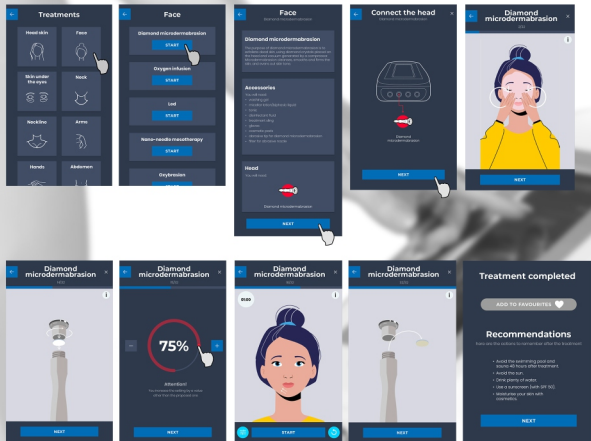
Treatments

Head skin

Face

Skin under the eyes

Neck

Neckline

Arms

Hands

Abdomen

Face

Diamond microdermabrasion

START

Oxygen infusion

START

Led

START

Nano-needle mesotherapy

START

Oxybrasion

Face

Diamond microdermabrasion

Diamond microdermabrasion

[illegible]

Accessories

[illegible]

Head

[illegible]

Diamond microdermabrasion

NEXT

Connect the head

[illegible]

Diamond microdermabrasion

NEXT

Diamond microdermabrasion

NEXT

Diamond microdermabrasion

NEXT

Diamond microdermabrasion

75%

Attention!

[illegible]

NEXT

Diamond microdermabrasion

START

Diamond microdermabrasion

NEXT

Treatment completed

ADD TO FAVOURITES

Recommendations

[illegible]

Avoid the swimming pool and sauna 48 hours after treatment.

Avoid the sun.

Drink plenty of water.

Use a sunscreen (with SPF 50).

Moisturise your skin with cosmetics.

NEXT